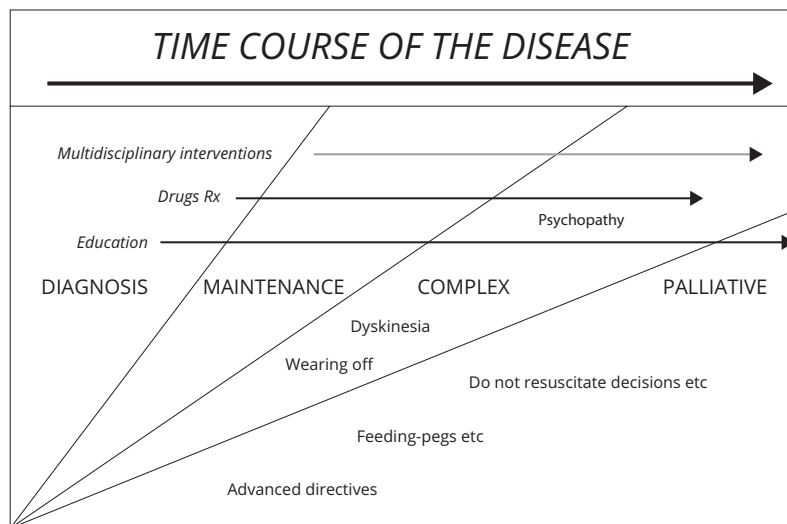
TIME COURSE OF THE DISEASE

Multidisciplinary interventions

Drugs Rx

Psychopathy

Education

DIAGNOSIS MAINTENANCE COMPLEX PALLIATIVE

Dyskinesia

Wearing off

Do not resuscitate decisions etc

Feeding-pegs etc

Advanced directives